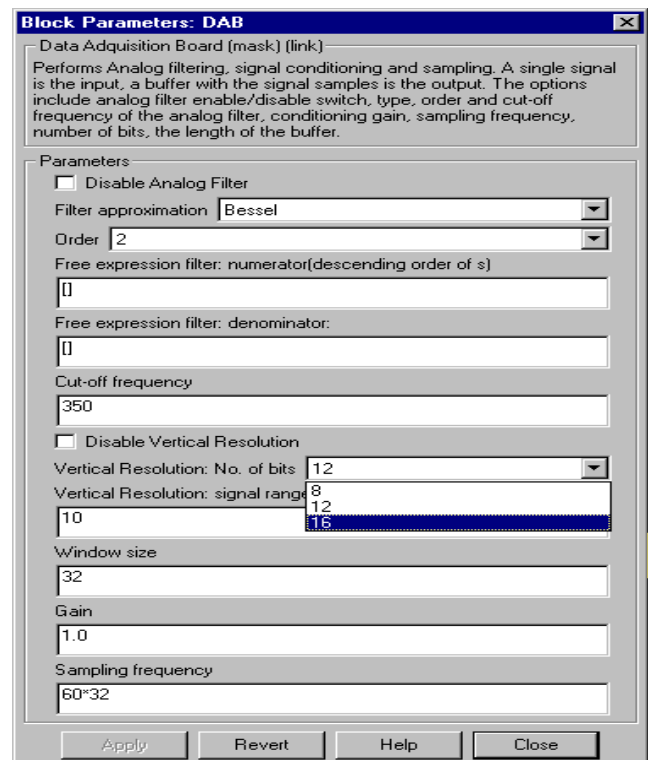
Block Parameters: DAB

Data Adquisition Board (mask) (link)

Performs Analog filtering, signal conditioning and sampling. A single signal is the input, a buffer with the signal samples is the output. The options include analog filter enable/disable switch, type, order and cut-off frequency of the analog filter, conditioning gain, sampling frequency, number of bits, the length of the buffer.

Parameters

Disable Analog Filter

Filter approximation Bessel

Order 2

Free expression filter: numerator(descending order of s)

[]

Free expression filter: denominator:

[]

Cut-off frequency

350

Disable Vertical Resolution

Vertical Resolution: No. of bits 12

8
12
16

Vertical Resolution: signal range

10

Window size

32

Gain

1.0

Sampling frequency

60*32

Apply Revert Help Close